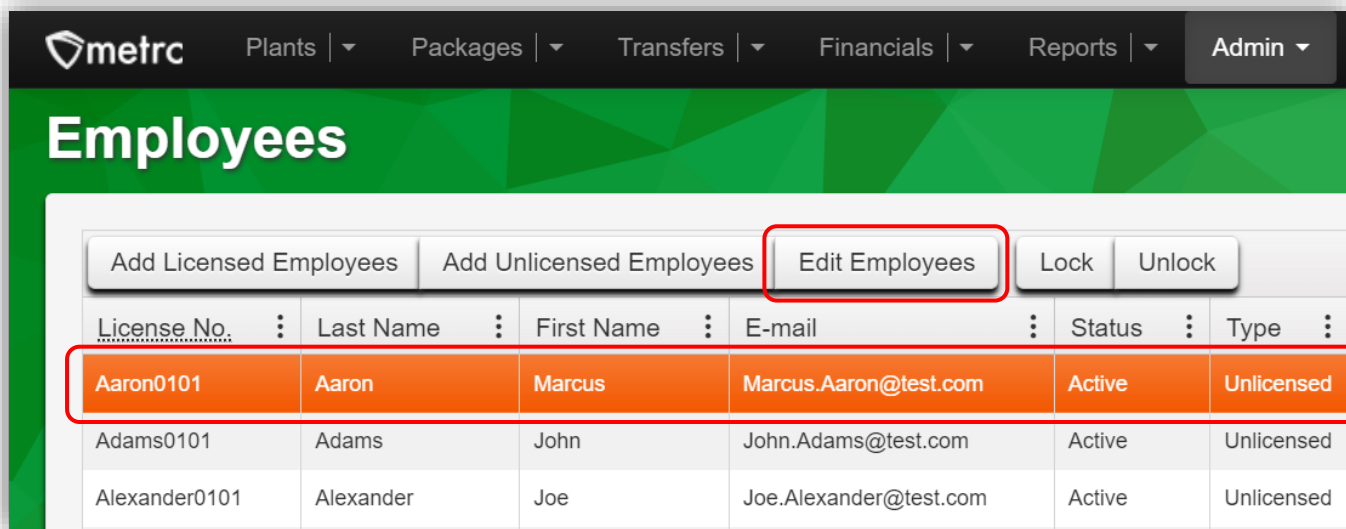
metrc Plants Packages Transfers Financials Reports Admin

Employees

Add Licensed Employees | Add Unlicensed Employees | Edit Employees | Lock | Unlock

| License No. | Last Name | First Name | E-mail | Status | Type |
|---|---|---|---|---|---|
| Aaron0101 | Aaron | Marcus | Marcus.Aaron@test.com | Active | Unlicensed |
| Adams0101 | Adams | John | John.Adams@test.com | Active | Unlicensed |
| Alexander0101 | Alexander | Joe | Joe.Alexander@test.com | Active | Unlicensed |